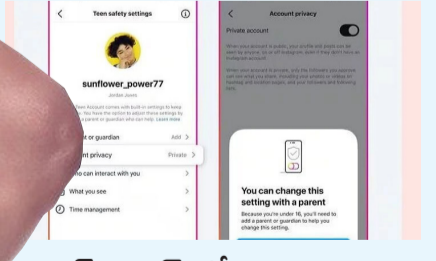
Teen safety settings

sunflower_power77

Jordan Jones

Teen Account comes with built-in settings to keep you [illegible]. You have the option to adjust these settings by a parent or guardian who can help. Learn more

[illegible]t or guardian Add

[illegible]nt privacy Private

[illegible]o can interact with you

What you see

Time management

Account privacy

Private account

When your account is public, your profile and posts can be seen by anyone, on or off Instagram, even if they don't have an Instagram account.

When your account is private, only the followers you approve can see what you share, including your photos or videos on hashtag and location pages, and your followers and following lists.

You can change this setting with a parent

Because you're under 16, you'll need to add a parent or guardian to help you change this setting.